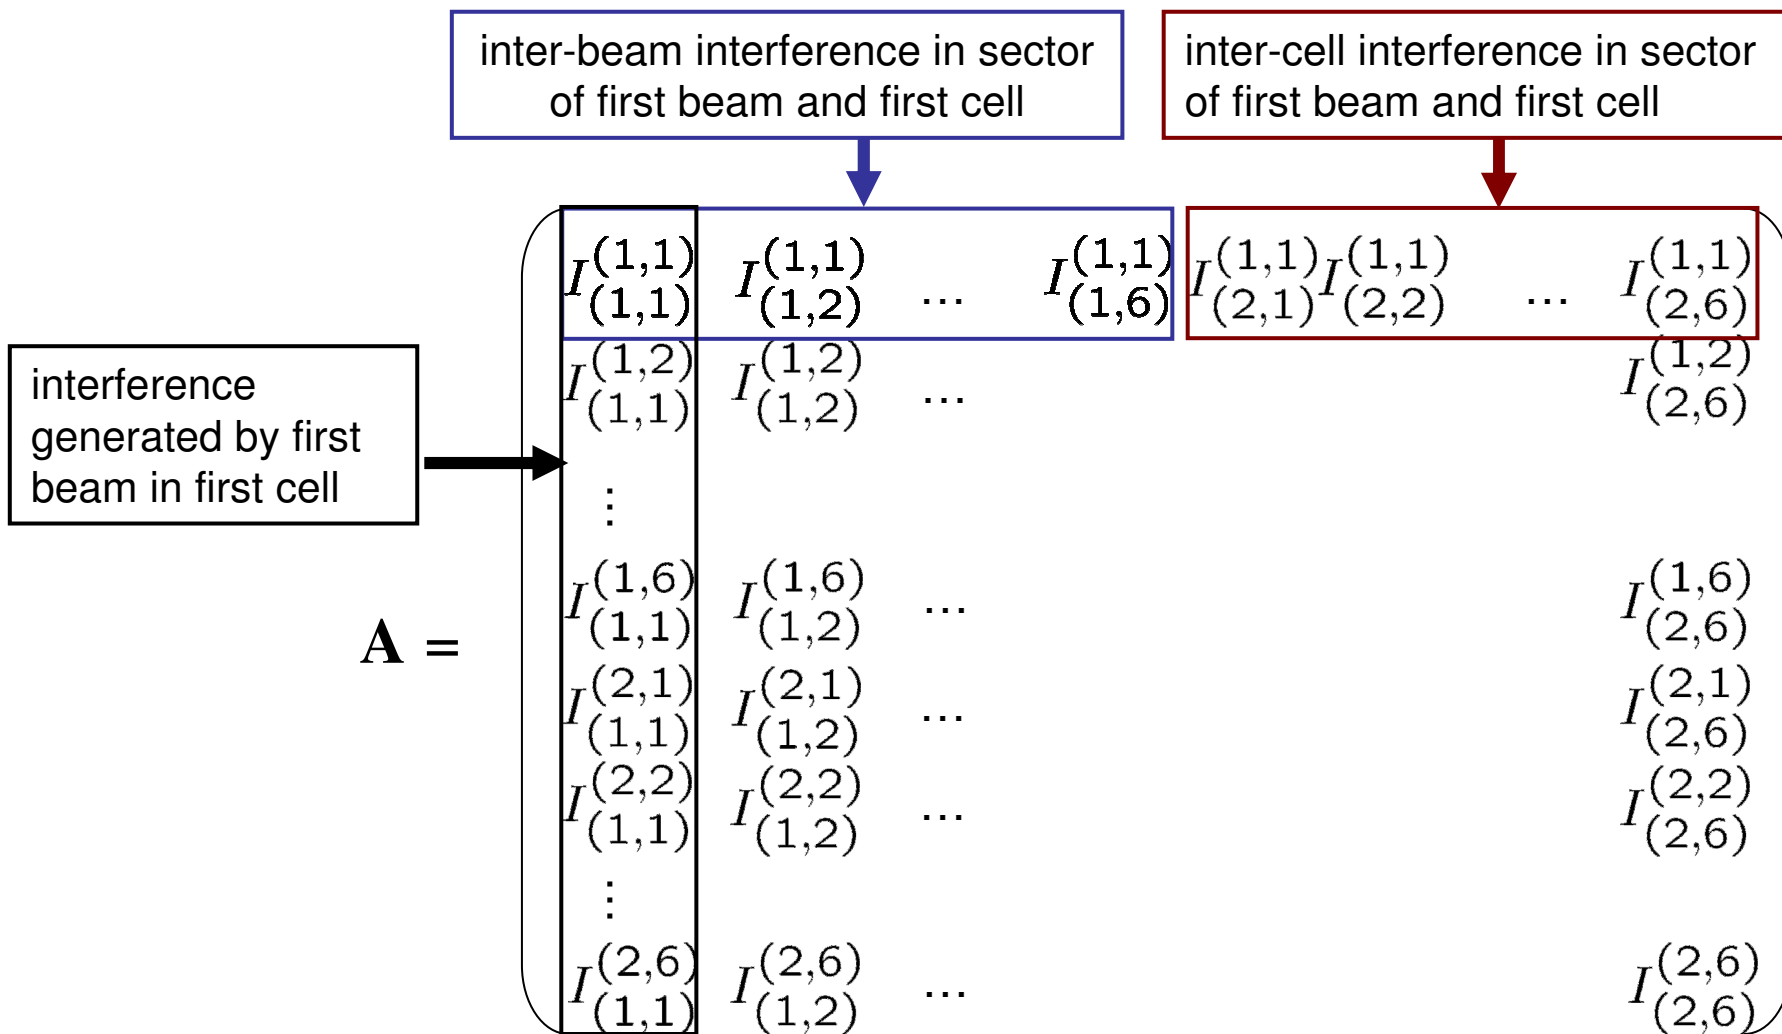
inter-beam interference in sector of first beam and first cell

inter-cell interference in sector of first beam and first cell

interference generated by first beam in first cell

$\mathbf{A} = \begin{pmatrix} I_{(1,1)}^{(1,1)} & I_{(1,2)}^{(1,1)} & \cdots & I_{(1,6)}^{(1,1)} & I_{(2,1)}^{(1,1)} & I_{(2,2)}^{(1,1)} & \cdots & I_{(2,6)}^{(1,1)} \\ I_{(1,1)}^{(1,2)} & I_{(1,2)}^{(1,2)} & \cdots & & & & & I_{(2,6)}^{(1,2)} \\ \vdots & & & & & & & \\ I_{(1,1)}^{(1,6)} & I_{(1,2)}^{(1,6)} & \cdots & & & & & I_{(2,6)}^{(1,6)} \\ I_{(1,1)}^{(2,1)} & I_{(1,2)}^{(2,1)} & \cdots & & & & & I_{(2,6)}^{(2,1)} \\ I_{(1,1)}^{(2,2)} & I_{(1,2)}^{(2,2)} & \cdots & & & & & I_{(2,6)}^{(2,2)} \\ \vdots & & & & & & & \\ I_{(1,1)}^{(2,6)} & I_{(1,2)}^{(2,6)} & \cdots & & & & & I_{(2,6)}^{(2,6)} \end{pmatrix}$